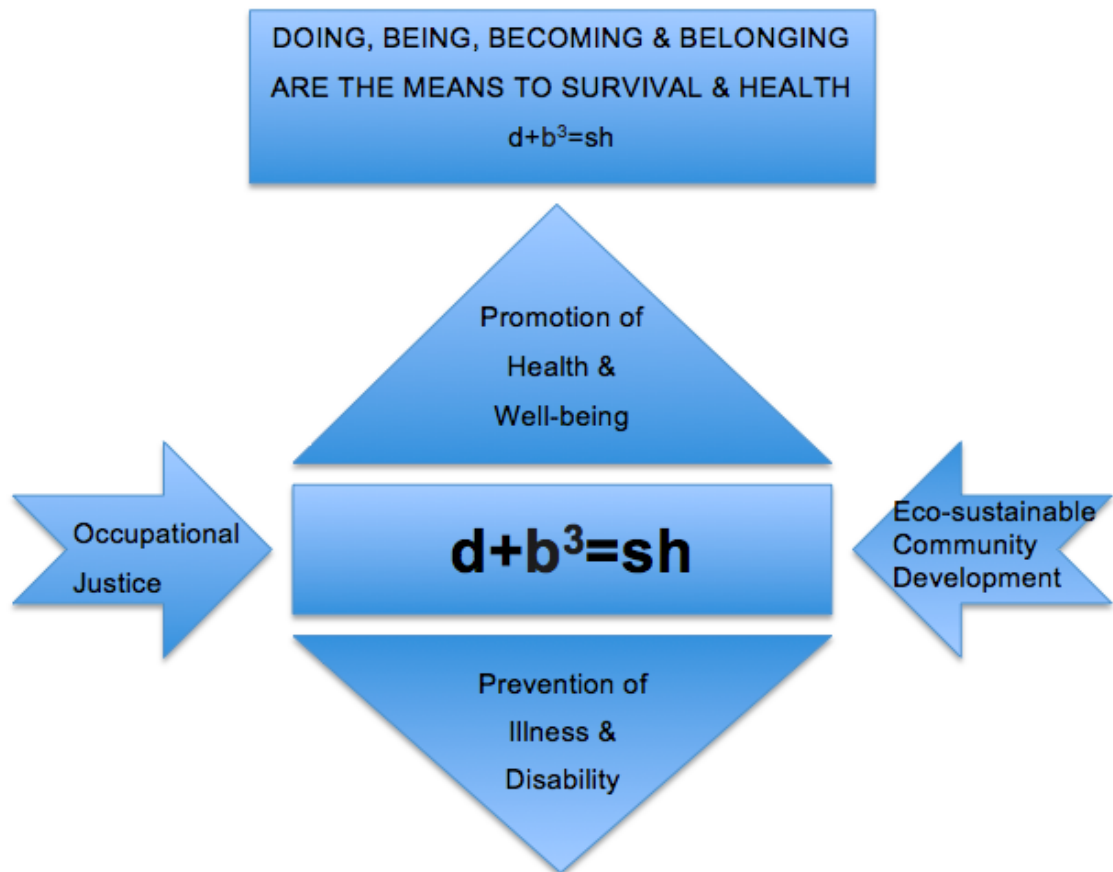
DOING, BEING, BECOMING & BELONGING ARE THE MEANS TO SURVIVAL & HEALTH

$d+b^3=sh$

Promotion of Health & Well-being

Occupational Justice

$d+b^3=sh$

Eco-sustainable Community Development

Prevention of Illness & Disability